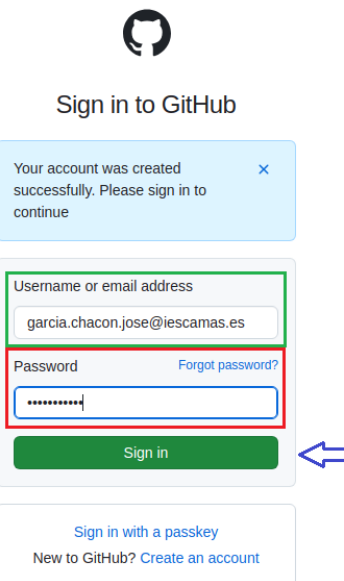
Sign in to GitHub

Your account was created successfully. Please sign in to continue

×

Username or email address

garcia.chacon.jose@iescamas.es

Password

Forgot password?

•••••••••••

Sign in

Sign in with a passkey

New to GitHub? Create an account